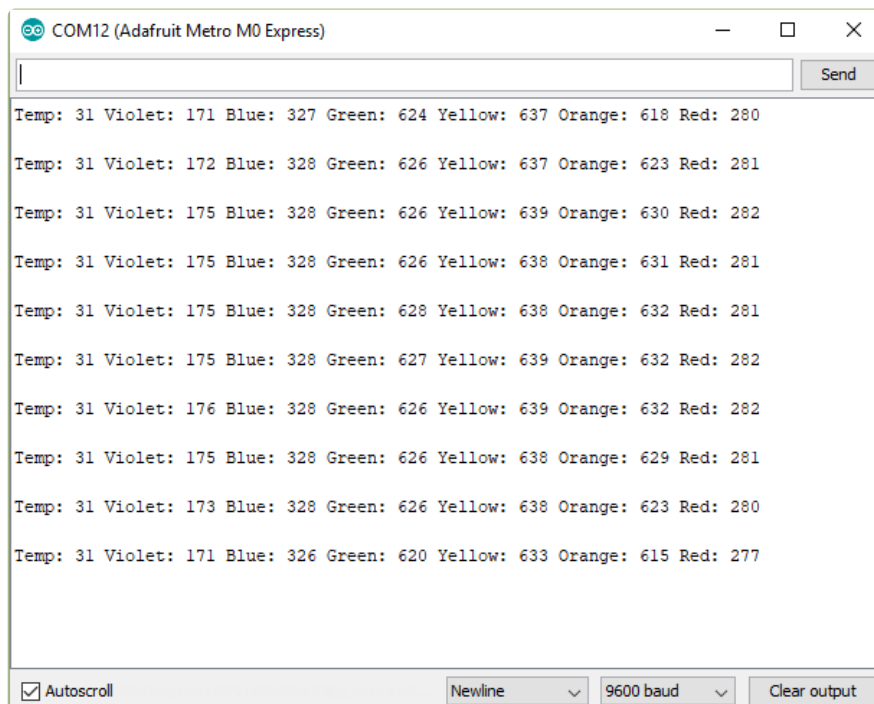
COM12 (Adafruit Metro M0 Express)

Send

Temp: 31 Violet: 171 Blue: 327 Green: 624 Yellow: 637 Orange: 618 Red: 280

Temp: 31 Violet: 172 Blue: 328 Green: 626 Yellow: 637 Orange: 623 Red: 281

Temp: 31 Violet: 175 Blue: 328 Green: 626 Yellow: 639 Orange: 630 Red: 282

Temp: 31 Violet: 175 Blue: 328 Green: 626 Yellow: 638 Orange: 631 Red: 281

Temp: 31 Violet: 175 Blue: 328 Green: 628 Yellow: 638 Orange: 632 Red: 281

Temp: 31 Violet: 175 Blue: 328 Green: 627 Yellow: 639 Orange: 632 Red: 282

Temp: 31 Violet: 176 Blue: 328 Green: 626 Yellow: 639 Orange: 632 Red: 282

Temp: 31 Violet: 175 Blue: 328 Green: 626 Yellow: 638 Orange: 629 Red: 281

Temp: 31 Violet: 173 Blue: 328 Green: 626 Yellow: 638 Orange: 623 Red: 280

Temp: 31 Violet: 171 Blue: 326 Green: 620 Yellow: 633 Orange: 615 Red: 277

Autoscroll

Newline

9600 baud

Clear output